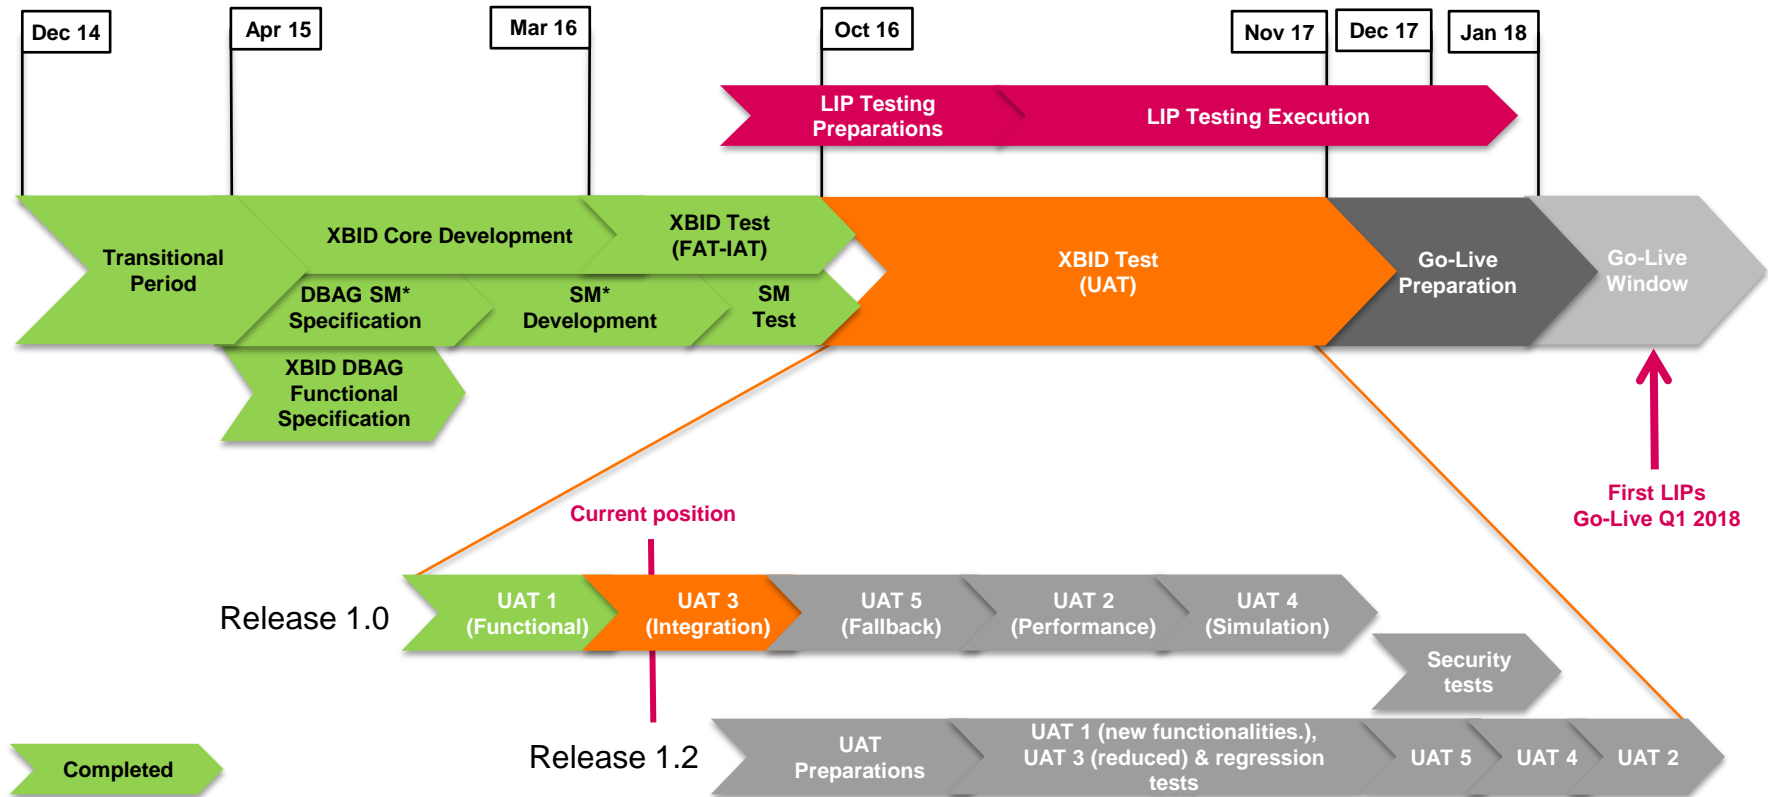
Dec 14

Apr 15

Mar 16

Oct 16

Nov 17

Dec 17

Jan 18

LIP Testing Preparations

LIP Testing Execution

Transitional Period

XBID Core Development

XBID Test (FAT-IAT)

DBAG SM* Specification

SM* Development

SM Test

XBID DBAG Functional Specification

XBID Test (UAT)

Go-Live Preparation

Go-Live Window

First LIPs Go-Live Q1 2018

Current position

Release 1.0

UAT 1 (Functional)

UAT 3 (Integration)

UAT 5 (Fallback)

UAT 2 (Performance)

UAT 4 (Simulation)

Security tests

Release 1.2

UAT Preparations

UAT 1 (new functionalities.), UAT 3 (reduced) & regression tests

UAT 5

UAT 4

UAT 2

Completed